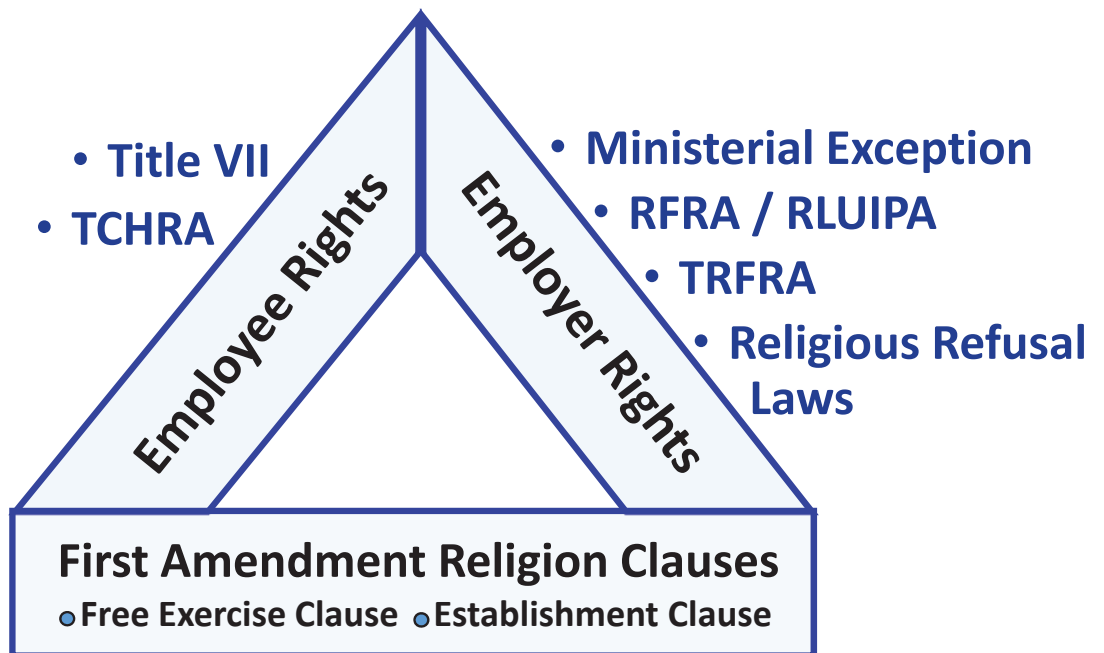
• Title VII
• TCHRA

Employee Rights

Employer Rights

• Ministerial Exception
• RFRA / RLUIPA
• TRFRA
• Religious Refusal Laws

First Amendment Religion Clauses
• Free Exercise Clause • Establishment Clause